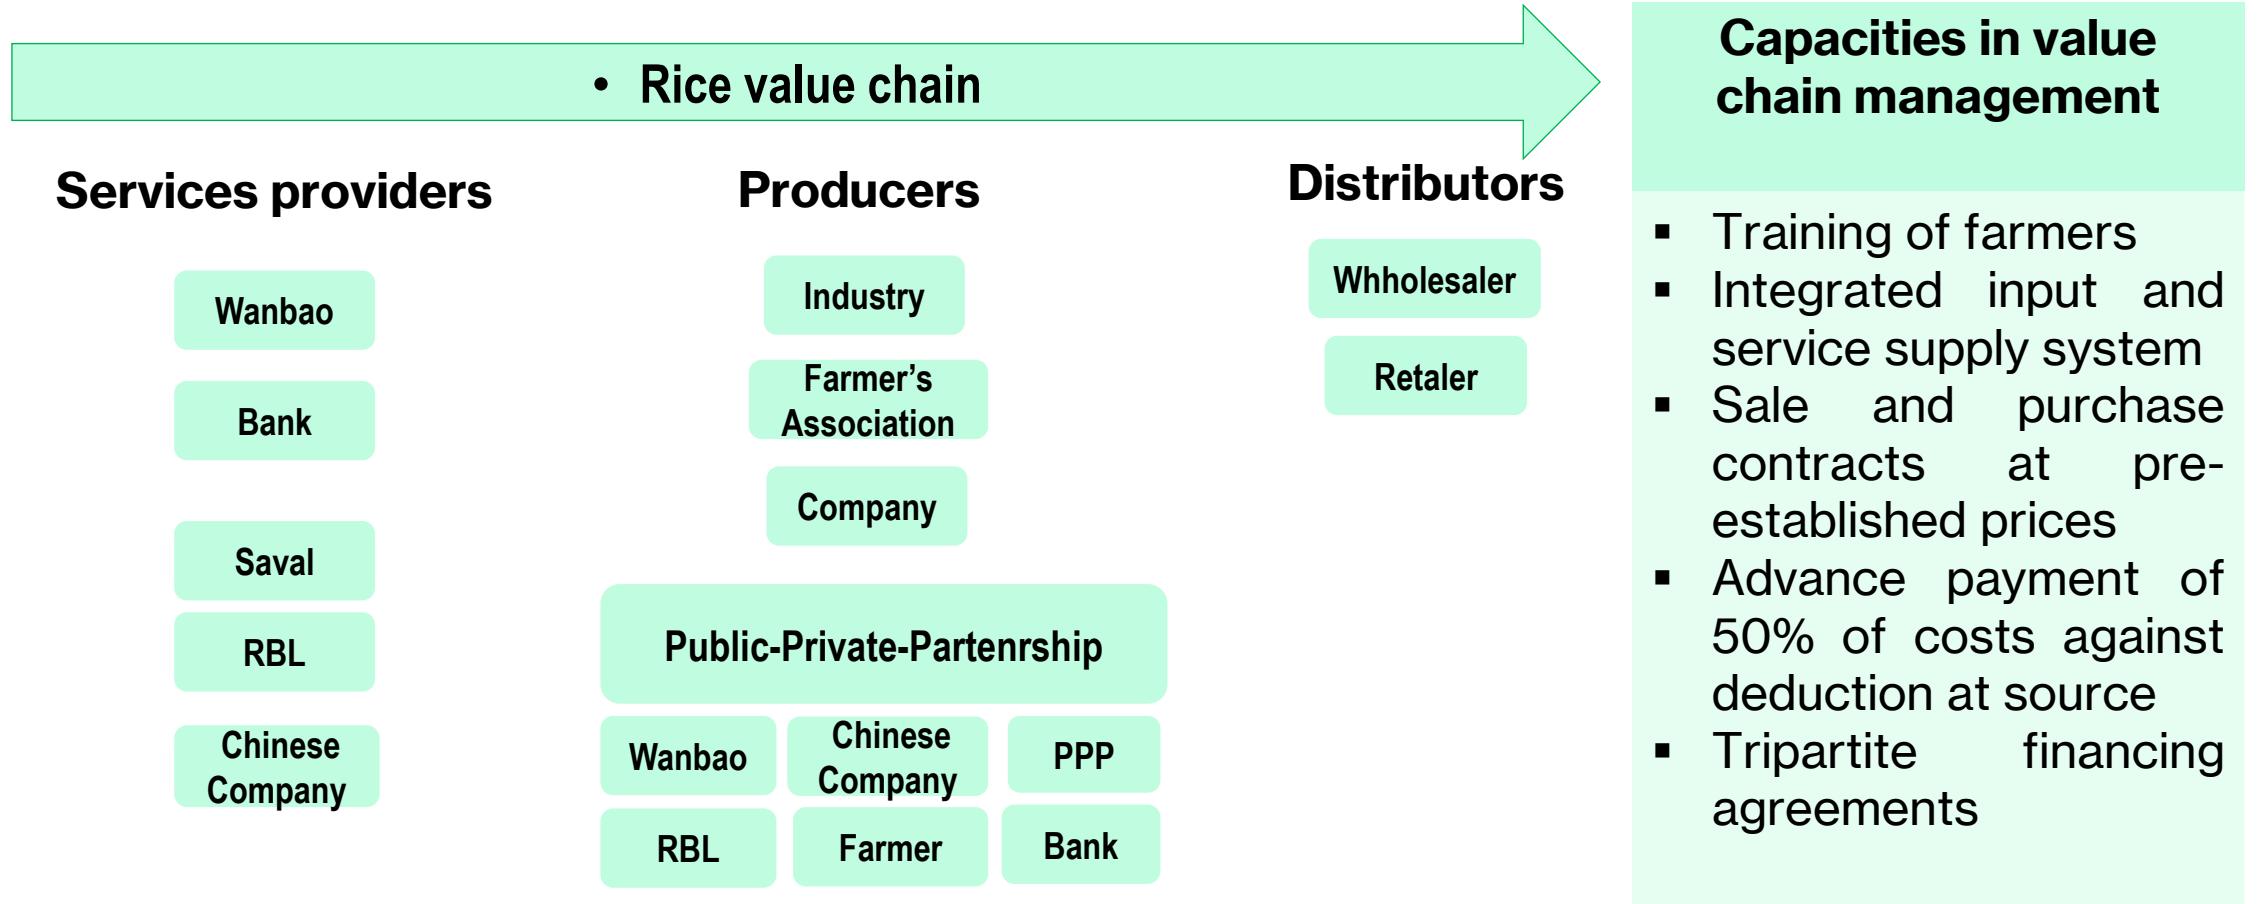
• Rice value chain

Services providers

Wanbao

Bank

Saval

RBL

Chinese Company

Producers

Industry

Farmer's Association

Company

Public-Private-Partenrship

Wanbao

Chinese Company

PPP

RBL

Farmer

Bank

Distributors

Whholesaler

Retaler

Capacities in value chain management

▪ Training of farmers
▪ Integrated input and service supply system
▪ Sale and purchase contracts at pre-established prices
▪ Advance payment of 50% of costs against deduction at source
▪ Tripartite financing agreements